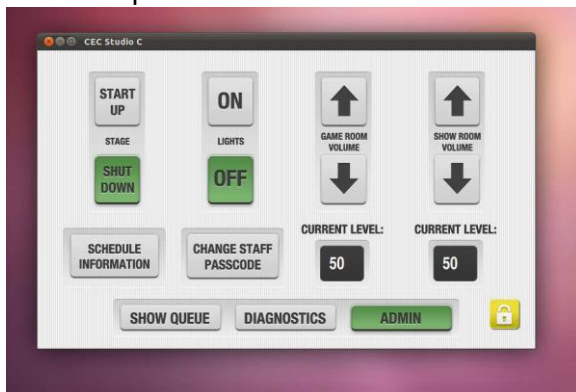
CEC Studio C

START UP

STAGE

SHUT DOWN

ON

LIGHTS

OFF

GAME ROOM VOLUME

SHOW ROOM VOLUME

SCHEDULE INFORMATION

CHANGE STAFF PASSCODE

CURRENT LEVEL:

50

CURRENT LEVEL:

50

SHOW QUEUE

DIAGNOSTICS

ADMIN